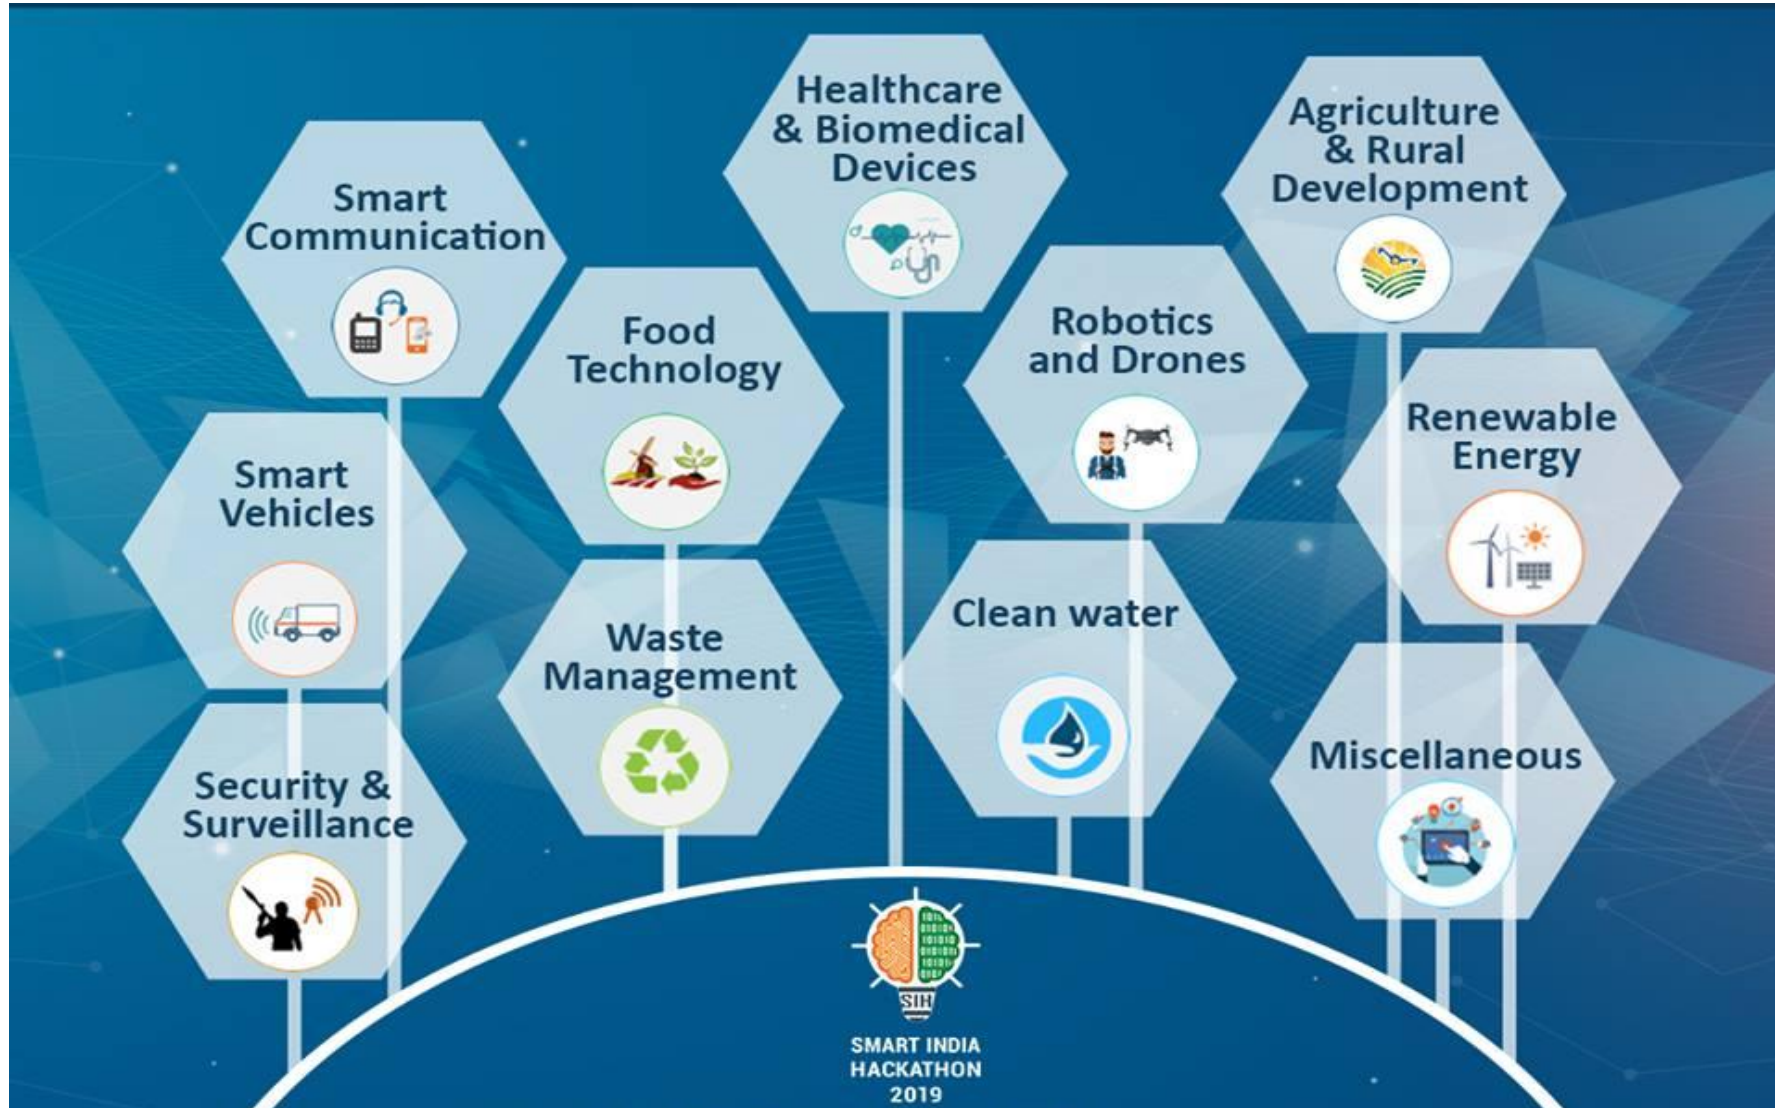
Smart Communication

Smart Vehicles

Security & Surveillance

Food Technology

Waste Management

Healthcare & Biomedical Devices

Robotics and Drones

Clean water

Agriculture & Rural Development

Renewable Energy

Miscellaneous

SIH

SMART INDIA HACKATHON 2019